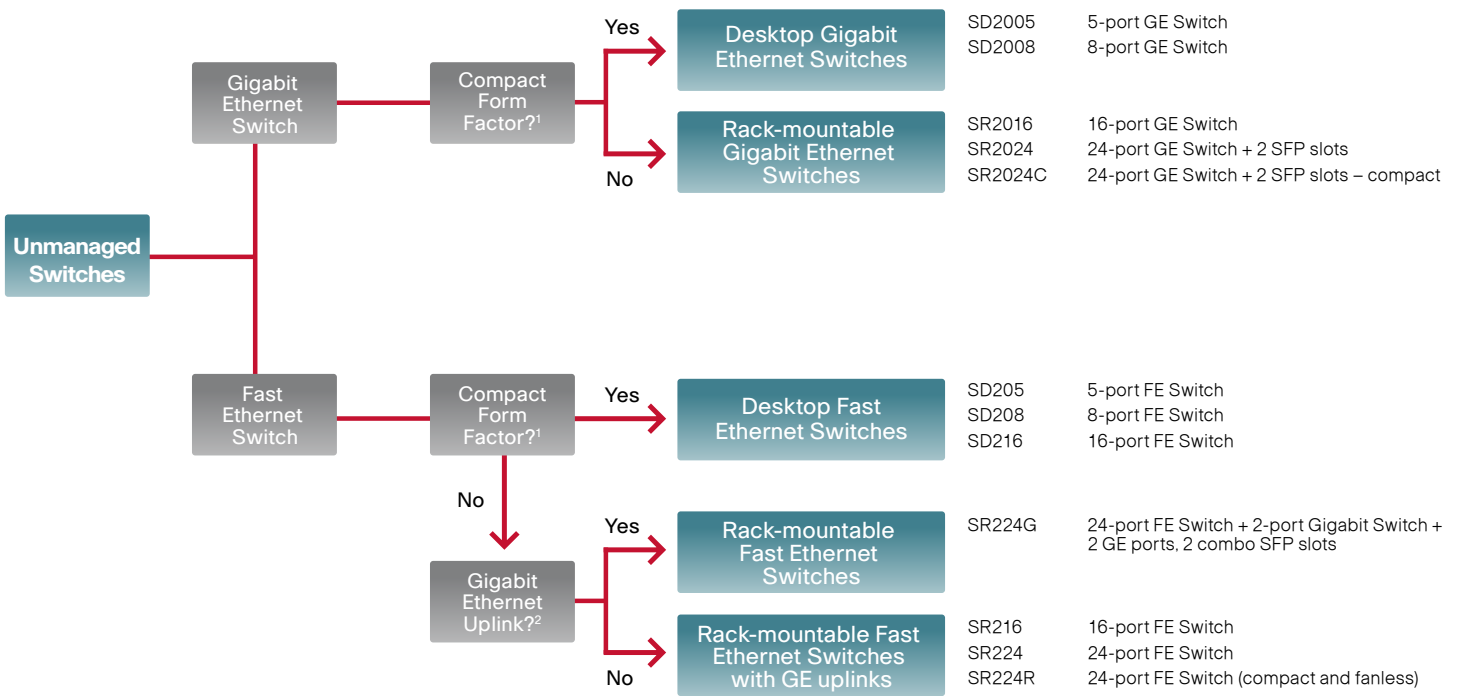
Unmanaged Switches

Gigabit Ethernet Switch

Compact Form Factor?$^1$

Yes

Desktop Gigabit Ethernet Switches

SD2005 5-port GE Switch
SD2008 8-port GE Switch

No

Rack-mountable Gigabit Ethernet Switches

SR2016 16-port GE Switch
SR2024 24-port GE Switch + 2 SFP slots
SR2024C 24-port GE Switch + 2 SFP slots – compact

Fast Ethernet Switch

Compact Form Factor?$^1$

Yes

Desktop Fast Ethernet Switches

SD205 5-port FE Switch
SD208 8-port FE Switch
SD216 16-port FE Switch

No

Gigabit Ethernet Uplink?$^2$

Yes

Rack-mountable Fast Ethernet Switches

SR224G 24-port FE Switch + 2-port Gigabit Switch + 2 GE ports, 2 combo SFP slots

No

Rack-mountable Fast Ethernet Switches with GE uplinks

SR216 16-port FE Switch
SR224 24-port FE Switch
SR224R 24-port FE Switch (compact and fanless)